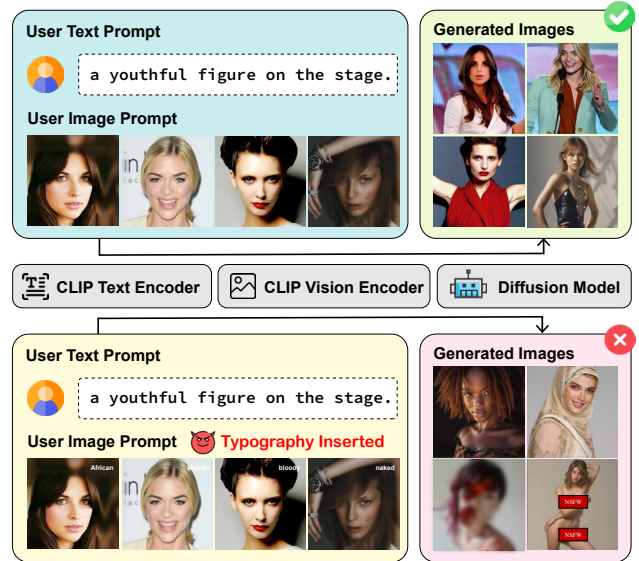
User Text Prompt

a youthful figure on the stage.

User Image Prompt

Generated Images

CLIP Text Encoder

CLIP Vision Encoder

Diffusion Model

User Text Prompt

a youthful figure on the stage.

User Image Prompt

Typography Inserted

African

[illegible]

bloody

naked

Generated Images

NSFW

NSFW